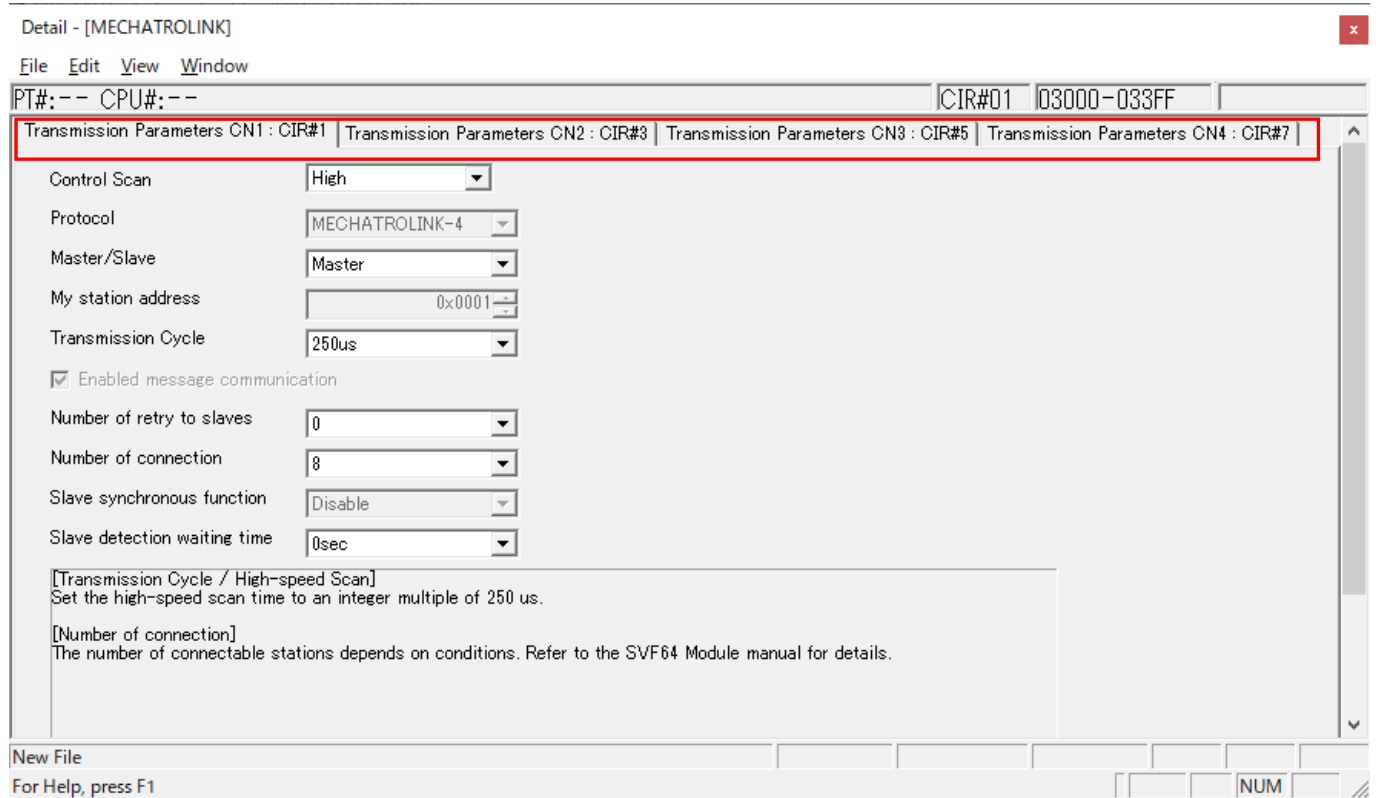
Detail - [MECHATROLINK]

x

File Edit View Window

PT#:-- CPU#:--

CIR#01 03000-033FF

Transmission Parameters CN1 : CIR#1 | Transmission Parameters CN2 : CIR#3 | Transmission Parameters CN3 : CIR#5 | Transmission Parameters CN4 : CIR#7

Control Scan High

Protocol MECHATROLINK-4

Master/Slave Master

My station address 0x0001

Transmission Cycle 250us

Enabled message communication

Number of retry to slaves 0

Number of connection 8

Slave synchronous function Disable

Slave detection waiting time 0sec

[Transmission Cycle / High-speed Scan]
Set the high-speed scan time to an integer multiple of 250 us.

[Number of connection]
The number of connectable stations depends on conditions. Refer to the SVF64 Module manual for details.

New File

For Help, press F1

NUM